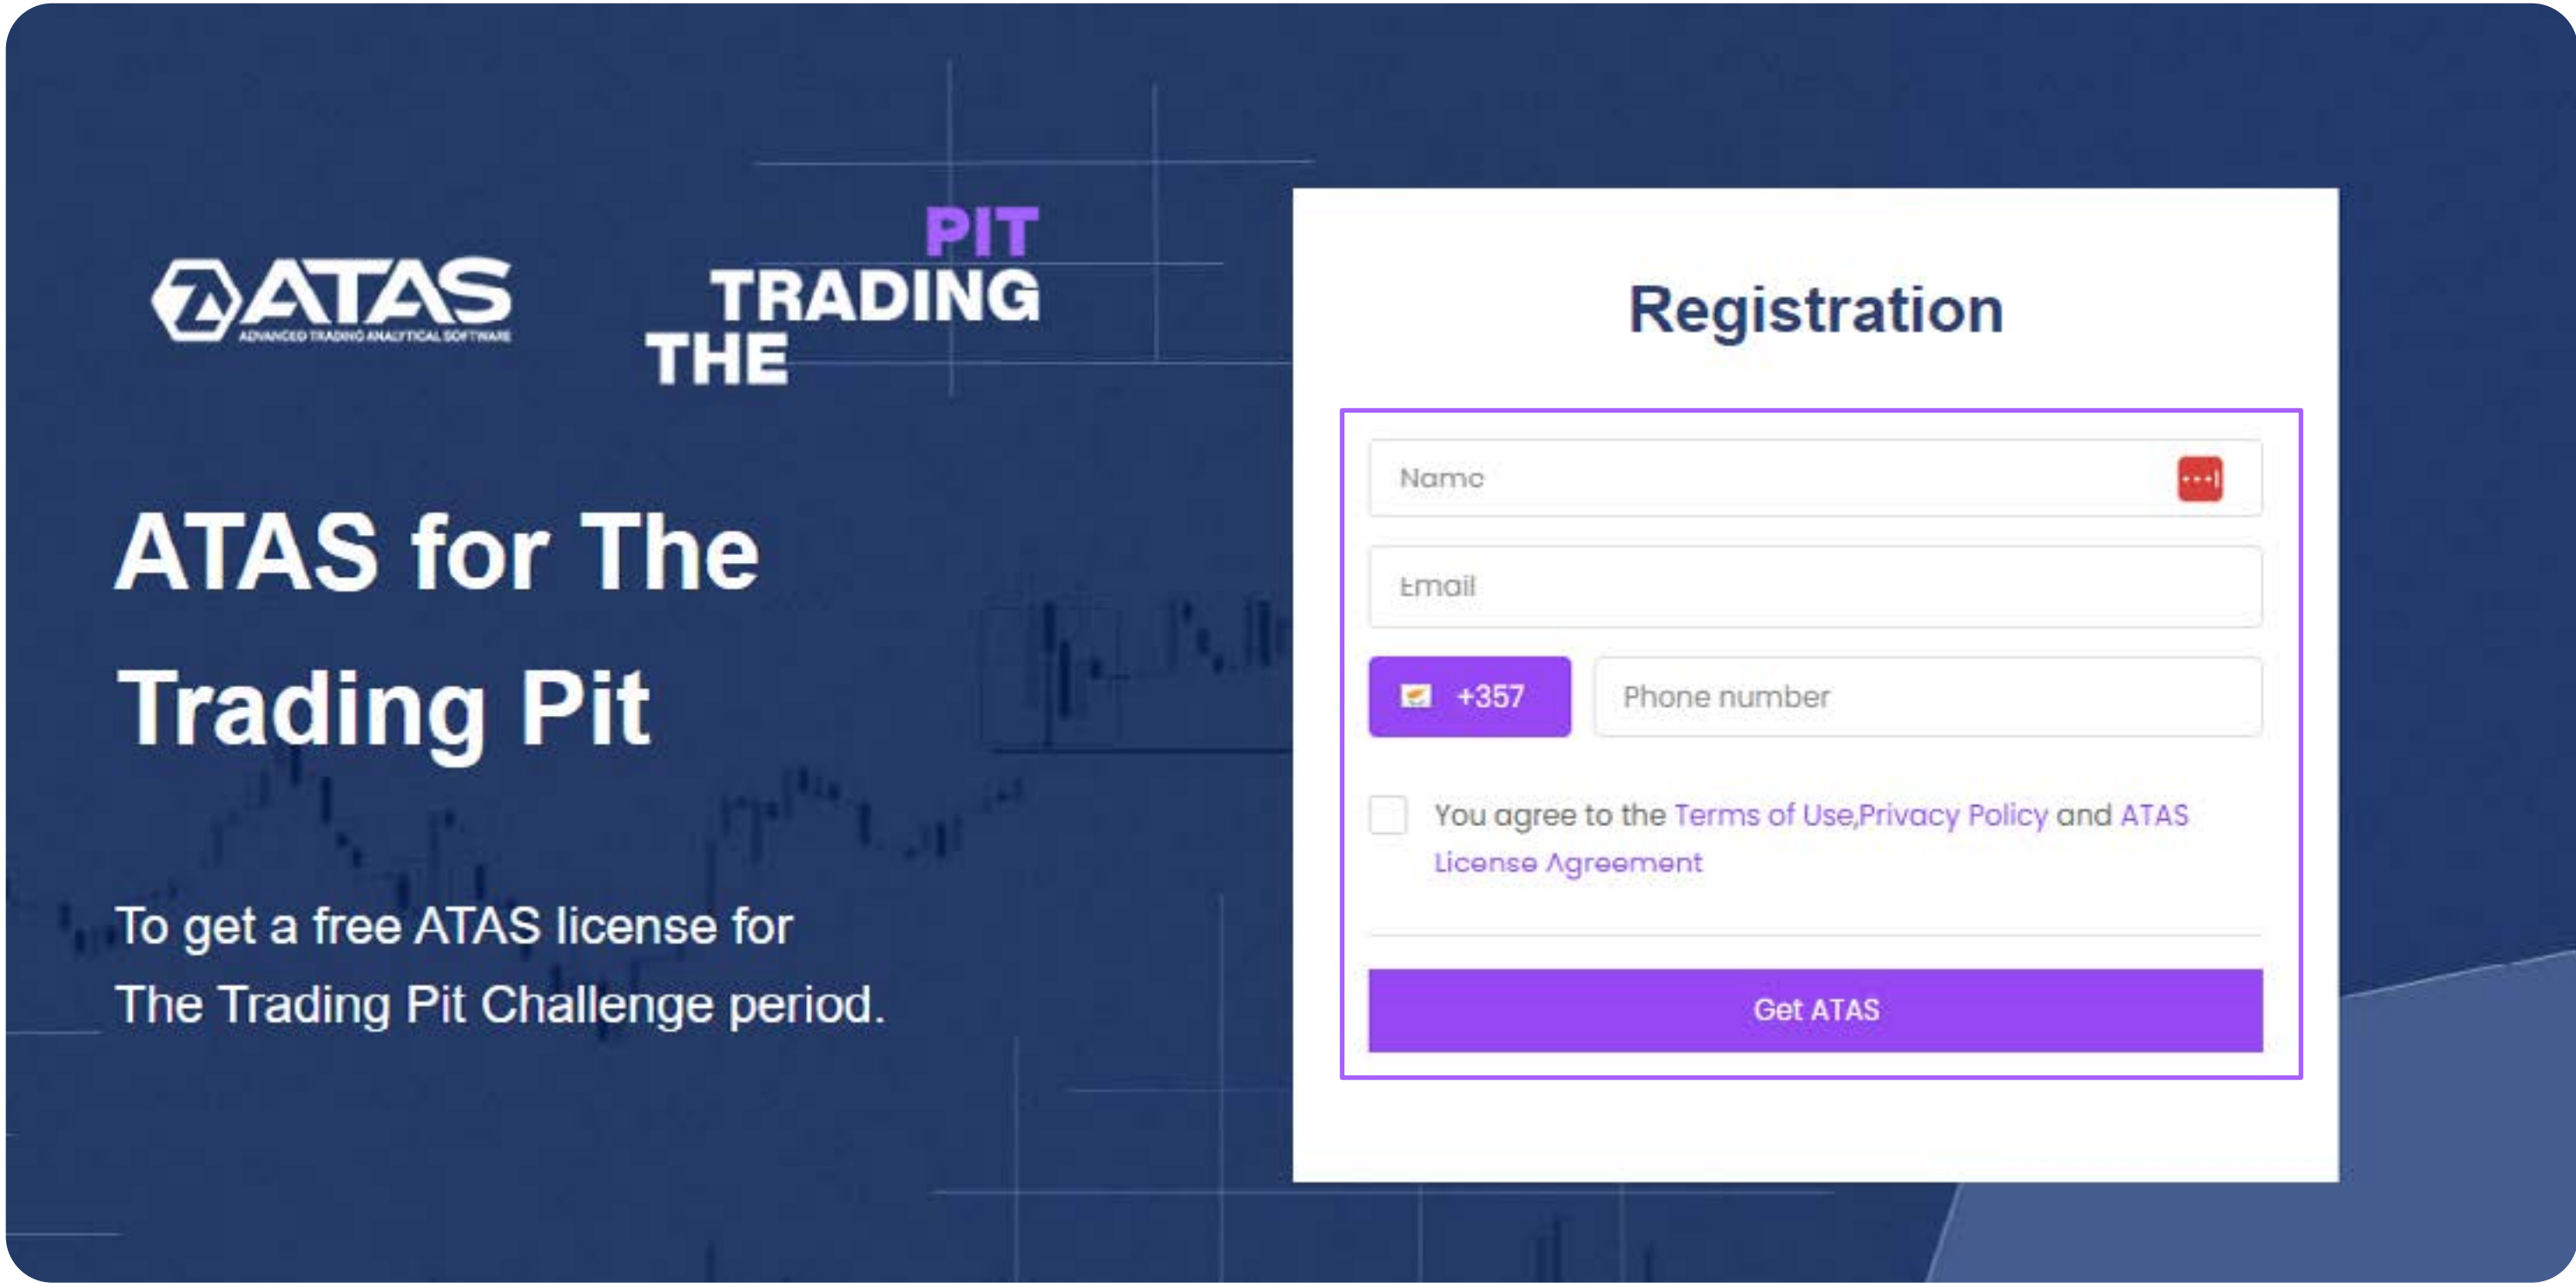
ATAS
ADVANCED TRADING ANALYTICAL SOFTWARE

PIT
TRADING
THE

ATAS for The Trading Pit

To get a free ATAS license for The Trading Pit Challenge period.

Registration

Name

Email

+357

Phone number

You agree to the Terms of Use,Privacy Policy and ATAS License Agreement

Get ATAS